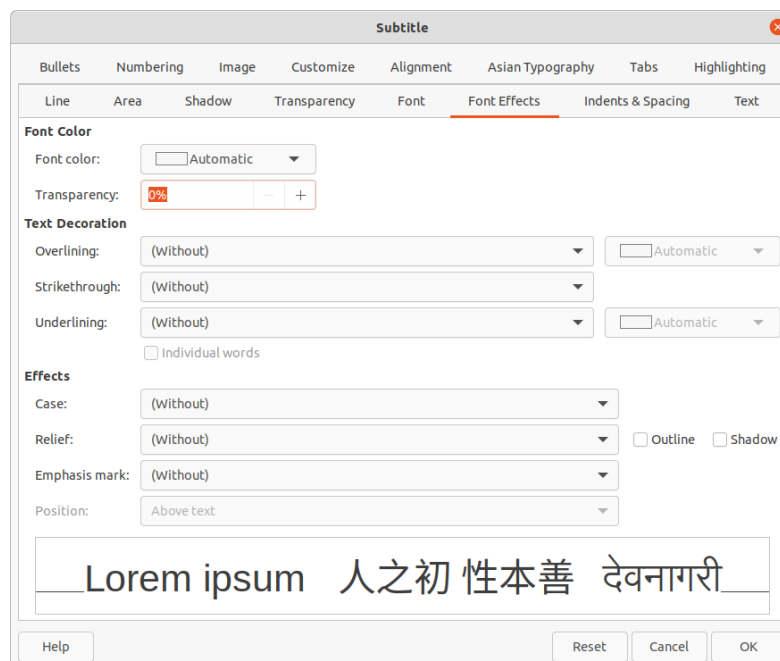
Subtitle

Bullets Numbering Image Customize Alignment Asian Typography Tabs Highlighting

Line Area Shadow Transparency Font Font Effects Indents & Spacing Text

Font Color

Font color: Automatic

Transparency: 0% − +

Text Decoration

Overlining: (Without) Automatic

Strikethrough: (Without)

Underlining: (Without) Automatic

Individual words

Effects

Case: (Without)

Relief: (Without) Outline Shadow

Emphasis mark: (Without)

Position: Above text

Lorem ipsum 人之初 性本善 देवनागरी

Help Reset Cancel OK